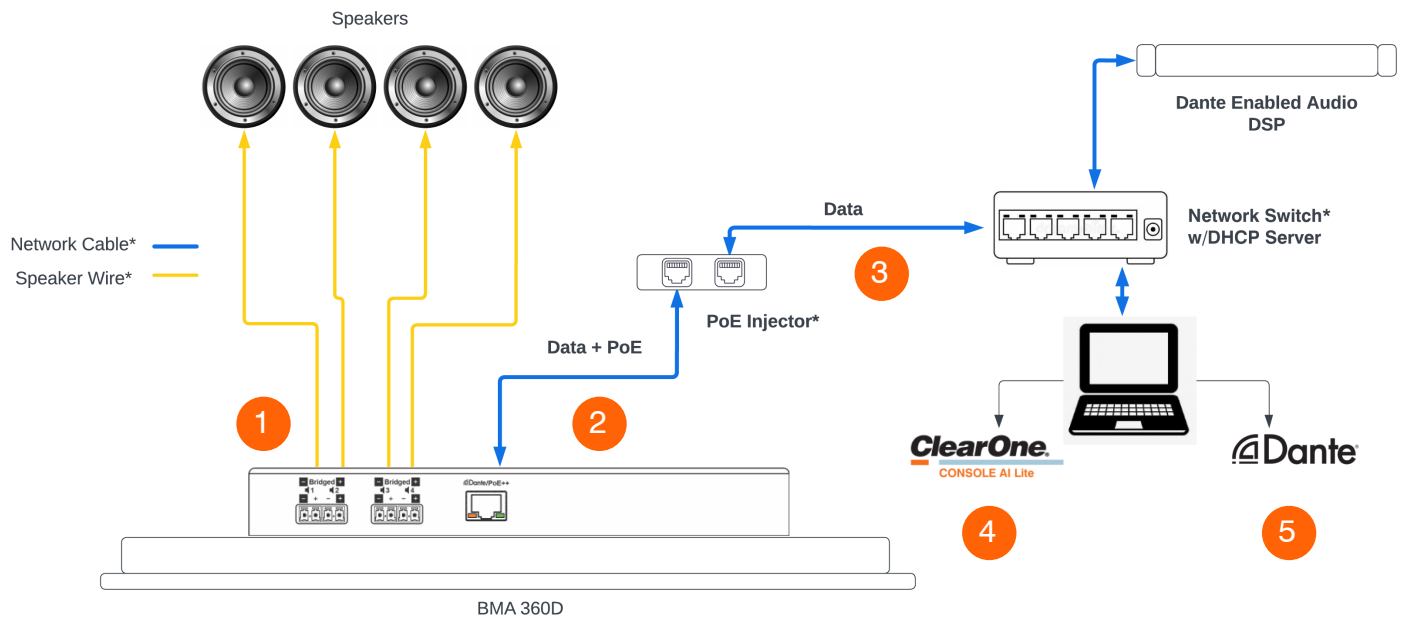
Speakers

Dante Enabled Audio DSP

Data

Network Switch* w/DHCP Server

Network Cable*

Speaker Wire*

3

PoE Injector*

Data + PoE

1

2

ClearOne.
CONSOLE AI Lite

Dante

Bridged
1 2
+ − + −

Bridged
3 4
+ − + −

Dante/PoE++

4

5

BMA 360D